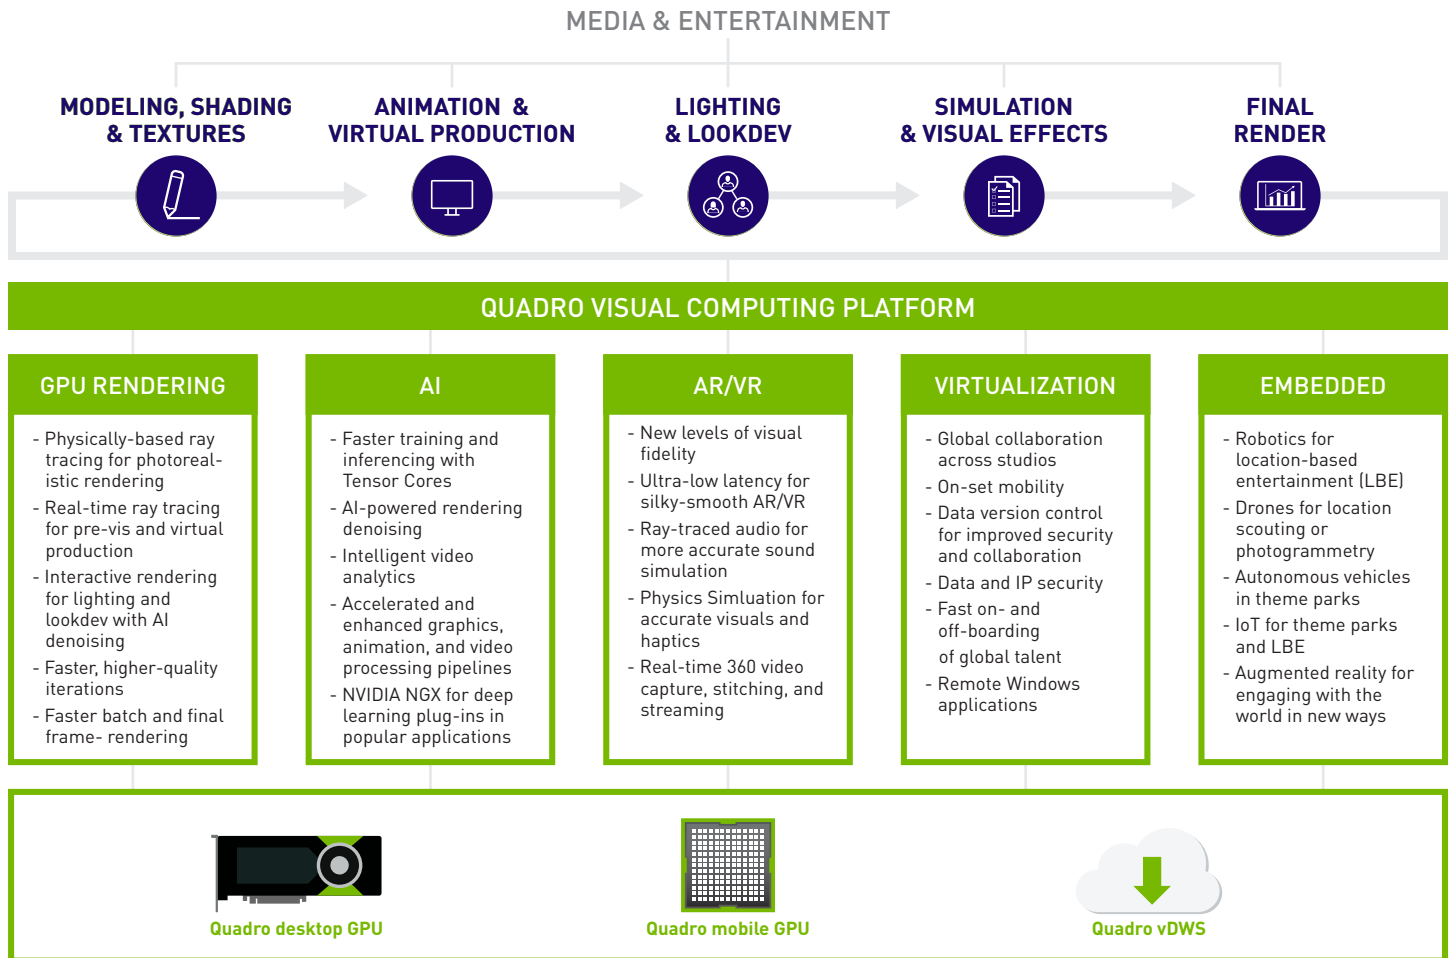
MEDIA & ENTERTAINMENT

MODELING, SHADING & TEXTURES

ANIMATION & VIRTUAL PRODUCTION

LIGHTING & LOOKDEV

SIMULATION & VISUAL EFFECTS

FINAL RENDER

QUADRO VISUAL COMPUTING PLATFORM

GPU RENDERING

- Physically-based ray tracing for photorealistic rendering
- Real-time ray tracing for pre-vis and virtual production
- Interactive rendering for lighting and lookdev with AI denoising
- Faster, higher-quality iterations
- Faster batch and final frame- rendering

AI

- Faster training and inferencing with Tensor Cores
- AI-powered rendering denoising
- Intelligent video analytics
- Accelerated and enhanced graphics, animation, and video processing pipelines
- NVIDIA NGX for deep learning plug-ins in popular applications

AR/VR

- New levels of visual fidelity
- Ultra-low latency for silky-smooth AR/VR
- Ray-traced audio for more accurate sound simulation
- Physics Simluation for accurate visuals and haptics
- Real-time 360 video capture, stitching, and streaming

VIRTUALIZATION

- Global collaboration across studios
- On-set mobility
- Data version control for improved security and collaboration
- Data and IP security
- Fast on- and off-boarding of global talent
- Remote Windows applications

EMBEDDED

- Robotics for location-based entertainment (LBE)
- Drones for location scouting or photogrammetry
- Autonomous vehicles in theme parks
- IoT for theme parks and LBE
- Augmented reality for engaging with the world in new ways

Quadro desktop GPU

Quadro mobile GPU

Quadro vDWS